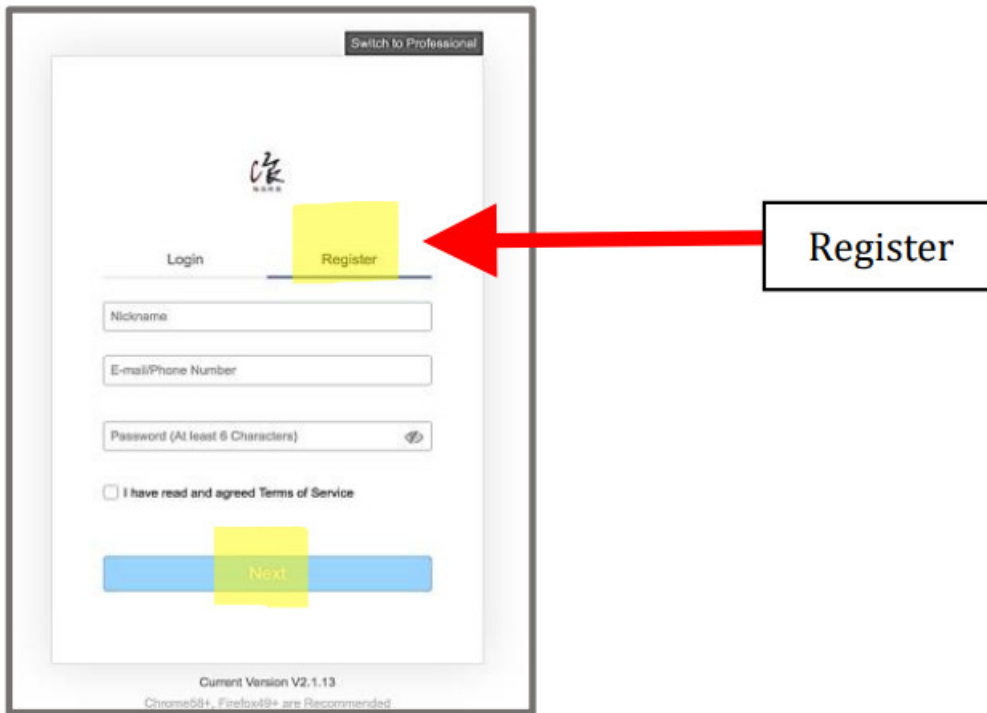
Switch to Professional

Login

Register

Nickname

E-mail/Phone Number

Password (At least 6 Characters)

I have read and agreed Terms of Service

Next

Current Version V2.1.13

Chrome58+, Firefox49+ are Recommended

Register